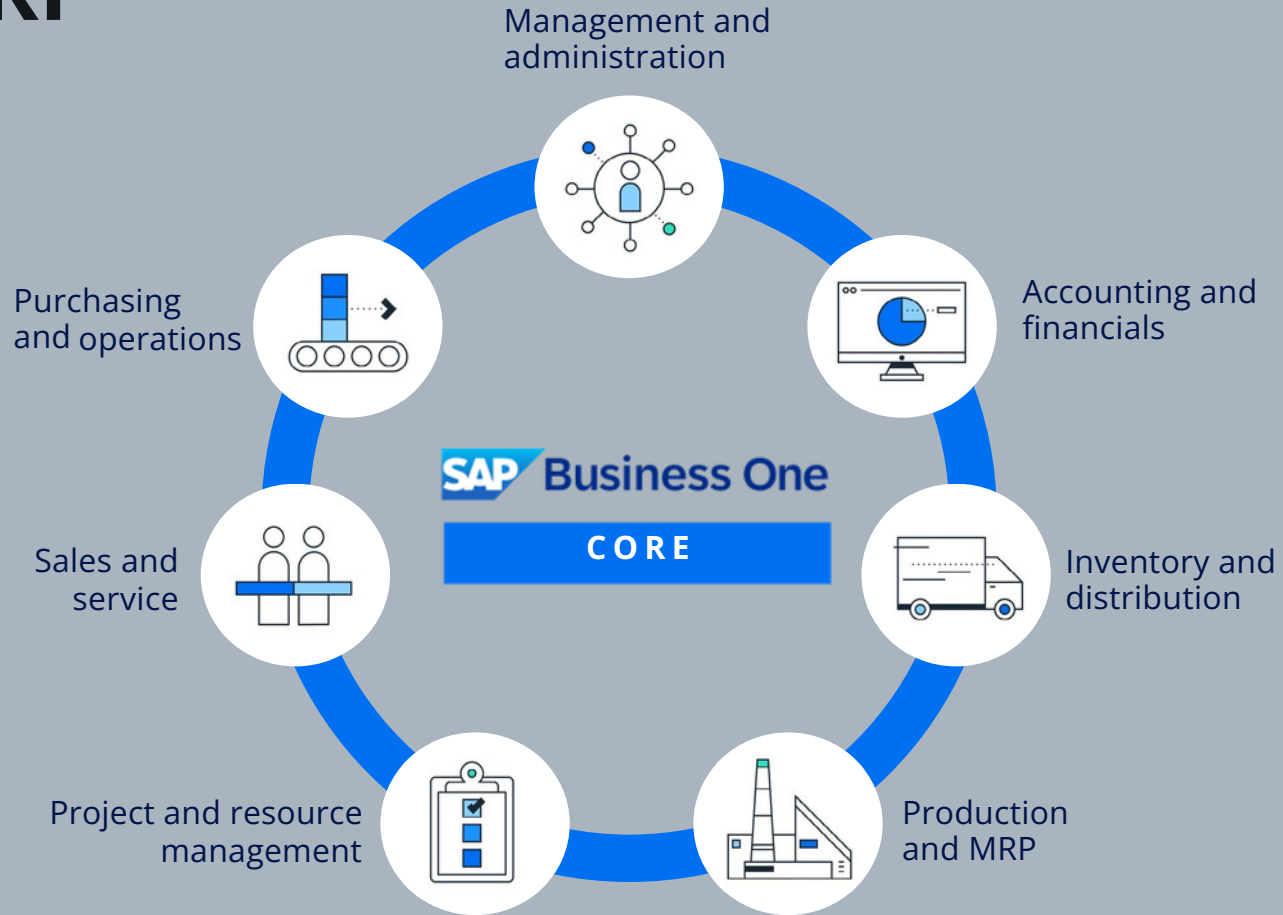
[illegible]

Management and administration

Purchasing and operations

Accounting and financials

SAP Business One

CORE

Sales and service

Inventory and distribution

Project and resource management

Production and MRP